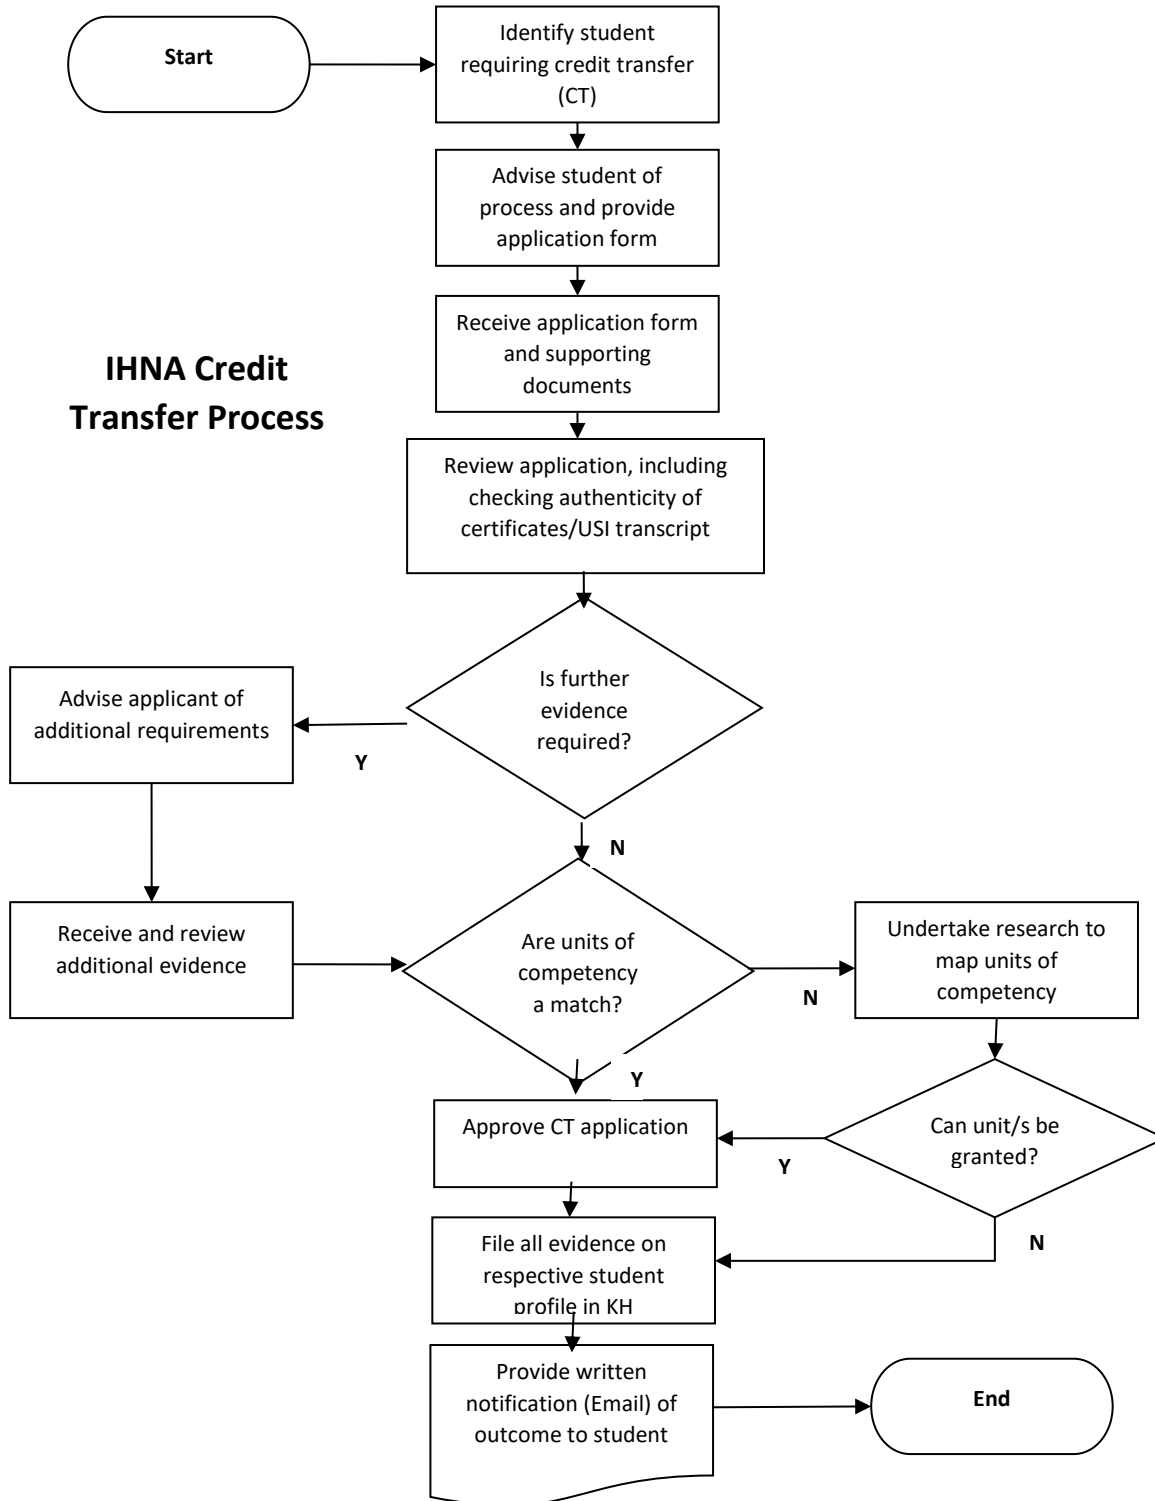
Start

Identify student requiring credit transfer (CT)

Advise student of process and provide application form

Receive application form and supporting documents

IHNA Credit Transfer Process

Review application, including checking authenticity of certificates/USI transcript

Is further evidence required?

Y

Advise applicant of additional requirements

Receive and review additional evidence

N

Are units of competency a match?

N

Undertake research to map units of competency

Y

Approve CT application

Can unit/s be granted?

Y

N

File all evidence on respective student profile in KH

Provide written notification (Email) of outcome to student

End